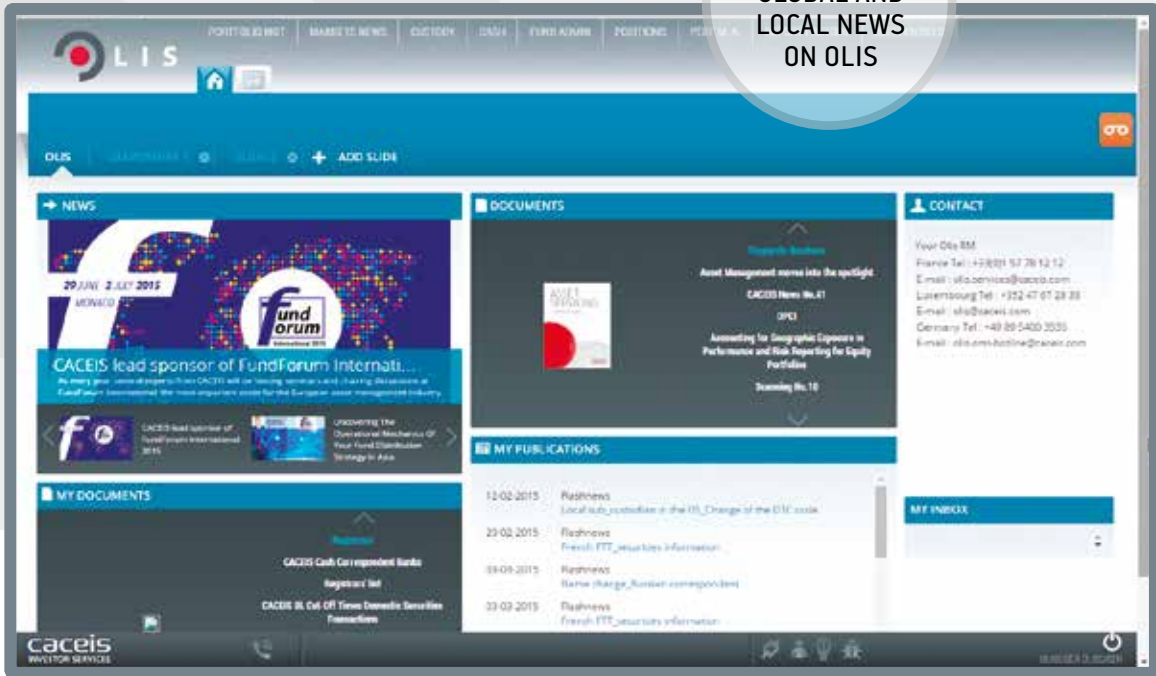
GLOBAL AND LOCAL NEWS ON OLIS

OLIS

PORTFOLIO MGT | MARKETS NEWS | CUSTODY | CASH | FUND ADMIN | POSITIONS | PORTFOLIO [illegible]

OLIS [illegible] + ADD SLIDE

NEWS

29 JUNE 2 JULY 2015 MONACO

fund forum

CACEIS lead sponsor of FundForum Internati...

As every year several experts from CACEIS will be hosting seminars and chairing discussions at FundForum International the most important event for the European asset management industry.

CACEIS lead sponsor of FundForum International 2015

Uncovering The Operational Mechanics Of Your Fund Distribution Strategy In Asia

MY DOCUMENTS

Registrar

CACEIS Cash Correspondent Banks

Registrars' list

CACEIS BL Cut Off Times Domestic Securities Transactions

DOCUMENTS

Thematic Brochure

Asset Management moves into the spotlight

CACEIS News No.41

OPCI

Accounting for Geographic Exposure in Performance and Risk Reporting for Equity Portfolios

Scanning No.10

MY PUBLICATIONS

| | |
|---|---|
| 12-02-2015 | Flashnews<br>Local sub_custodian in the US_Change of the DTC code |
| 23-02-2015 | Flashnews<br>French FTT_securities information |
| 09-03-2015 | Flashnews<br>Name change_Russian correspondent |
| 03-03-2015 | Flashnews<br>French FTT_securities information |

CONTACT

Your Olis RM
France Tel : +33(0)1 57 78 12 12
E-mail : olis.services@caceis.com
Luxembourg Tel : +352 47 67 28 28
E-mail : olis@caceis.com
Germany Tel : +49 89 5400 3555
E-mail : olis-cmh-hotline@caceis.com

MY INBOX

caceis INVESTOR SERVICES

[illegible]